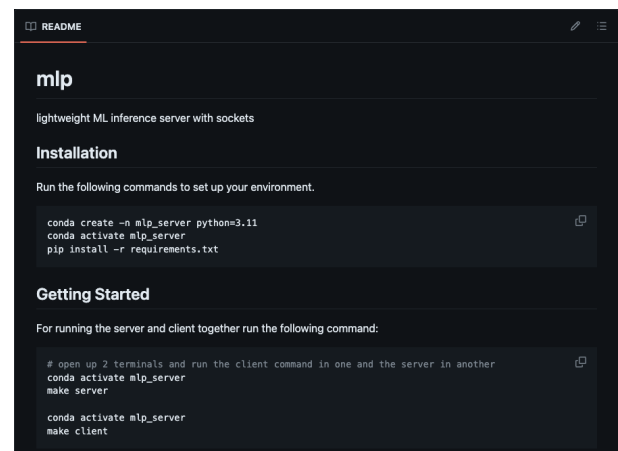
README

mlp

lightweight ML inference server with sockets

Installation

Run the following commands to set up your environment.

conda create -n mlp_server python=3.11
conda activate mlp_server
pip install -r requirements.txt

Getting Started

For running the server and client together run the following command:

# open up 2 terminals and run the client command in one and the server in another
conda activate mlp_server
make server

conda activate mlp_server
make client